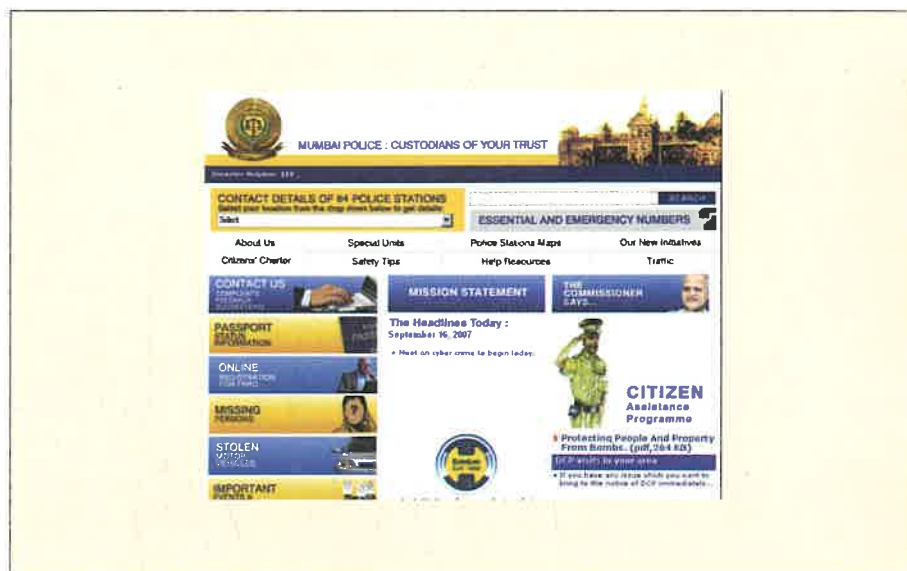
MUMBAI POLICE : CUSTODIANS OF YOUR TRUST

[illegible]

CONTACT DETAILS OF 84 POLICE STATIONS
Select your location from the drop down below to get details

Select

SEARCH

ESSENTIAL AND EMERGENCY NUMBERS

About Us
Special Units
Police Stations Maps
Our New Initiatives
Citizens' Charter
Safety Tips
Help Resources
Traffic

CONTACT US
COMPLAINTS FEEDBACK SUGGESTIONS

PASSPORT
STATUS INFORMATION

ONLINE
REGISTRATION FOR PAYG

MISSING
PERSONS

STOLEN
MOTOR VEHICLES

IMPORTANT
EVENTS &

MISSION STATEMENT

THE COMMISSIONER SAYS...

The Headlines Today :
September 16, 2007

• Meet on cyber crime to begin today

CITIZEN
Assistance
Programme

Protecting People And Property From Bombs. (pdf,264 KB)

DCP shifts in your area

• If you have any issue which you want to bring to the notice of DCP immediately...